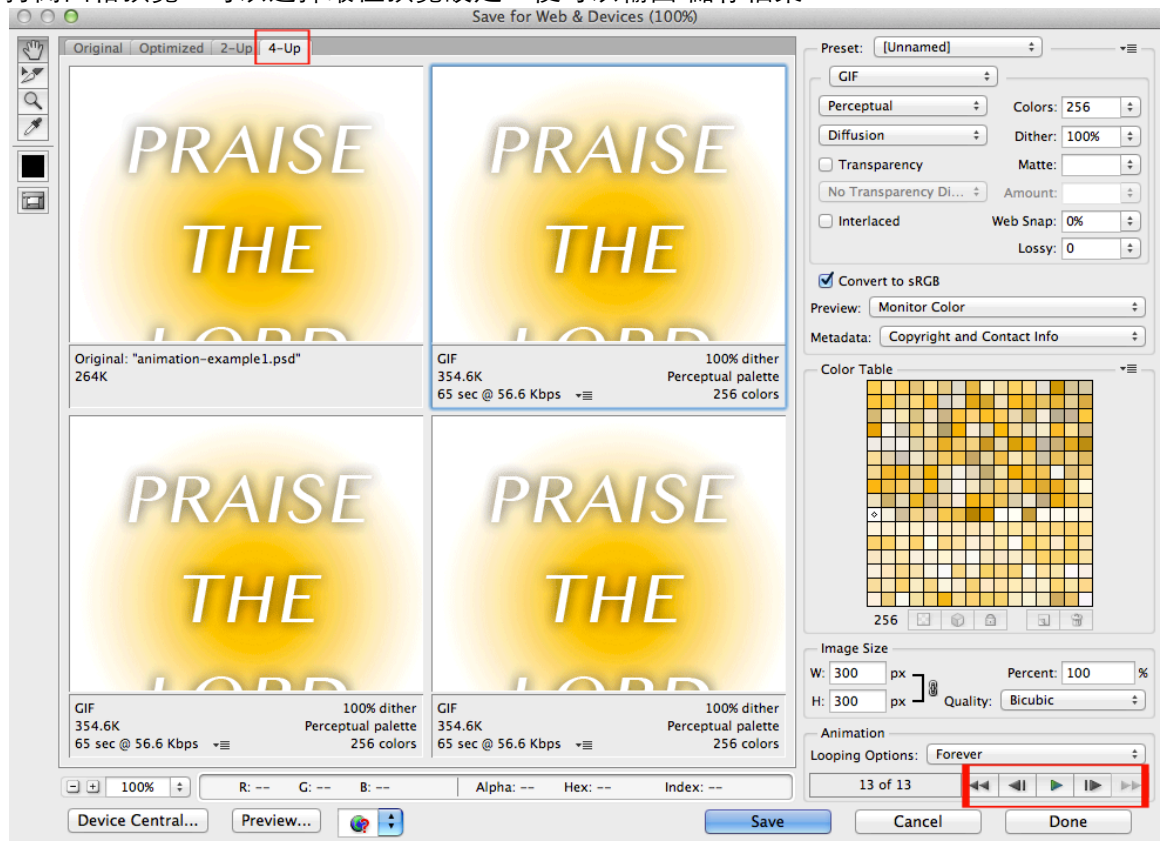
Save for Web & Devices (100%)

Original | Optimized | 2-Up | 4-Up

PRAISE THE LORD

Original: "animation-example1.psd"
264K

PRAISE THE LORD

GIF
354.6K
65 sec @ 56.6 Kbps
100% dither
Perceptual palette
256 colors

PRAISE THE LORD

GIF
354.6K
65 sec @ 56.6 Kbps
100% dither
Perceptual palette
256 colors

PRAISE THE LORD

GIF
354.6K
65 sec @ 56.6 Kbps
100% dither
Perceptual palette
256 colors

Preset: [Unnamed]
GIF
Perceptual
Colors: 256
Diffusion
Dither: 100%
Transparency
Matte:
No Transparency Di...
Amount:
Interlaced
Web Snap: 0%
Lossy: 0
Convert to sRGB
Preview: Monitor Color
Metadata: Copyright and Contact Info

Color Table
256

Image Size
W: 300 px
H: 300 px
Percent: 100 %
Quality: Bicubic

Animation
Looping Options: Forever
13 of 13

100%
R: -- G: -- B: -- Alpha: -- Hex: -- Index: --

Device Central...
Preview...
Save
Cancel
Done